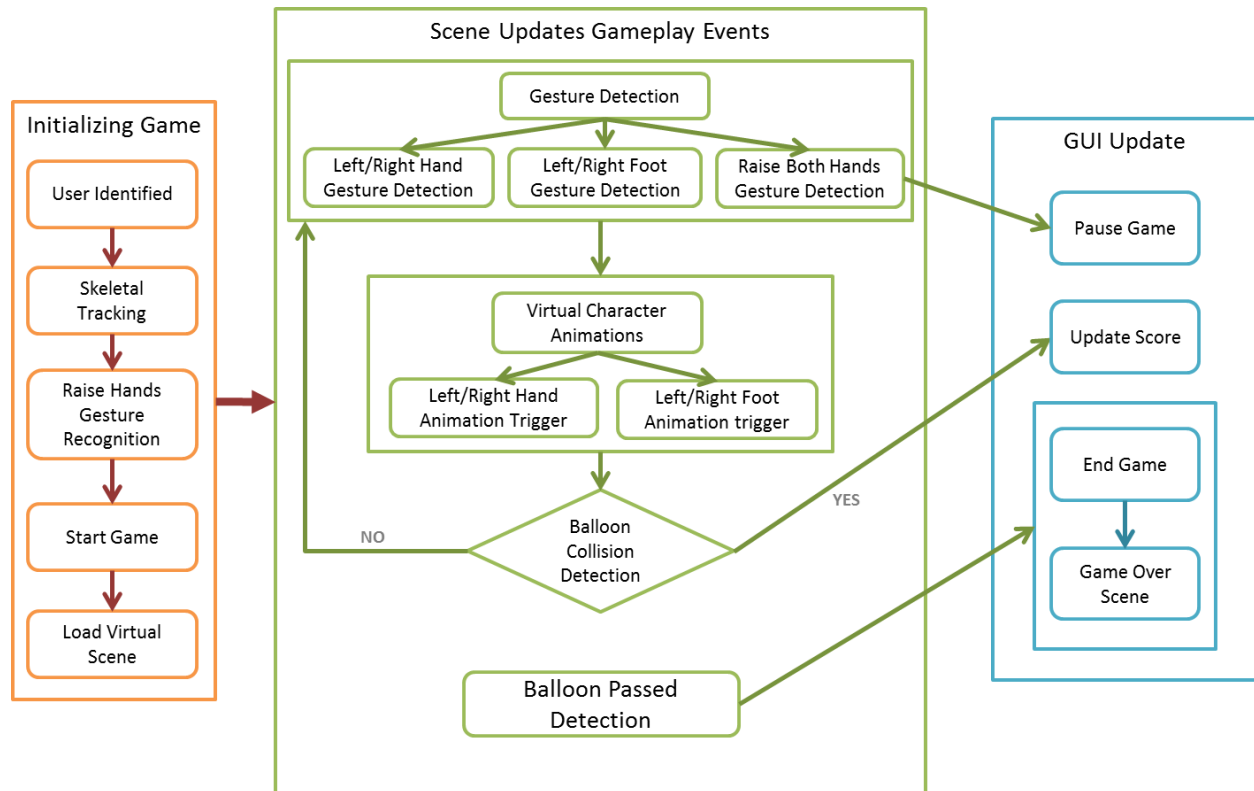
Initializing Game

User Identified

Skeletal Tracking

Raise Hands Gesture Recognition

Start Game

Load Virtual Scene

Scene Updates Gameplay Events

Gesture Detection

Left/Right Hand Gesture Detection

Left/Right Foot Gesture Detection

Raise Both Hands Gesture Detection

Virtual Character Animations

Left/Right Hand Animation Trigger

Left/Right Foot Animation trigger

NO

Balloon Collision Detection

YES

Balloon Passed Detection

GUI Update

Pause Game

Update Score

End Game

Game Over Scene